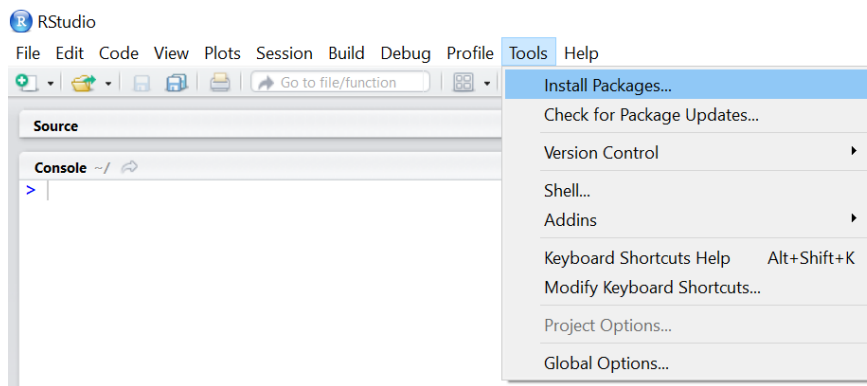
RStudio

File Edit Code View Plots Session Build Debug Profile Tools Help

Go to file/function

Source

Console ~/

>

Install Packages...
Check for Package Updates...
Version Control
Shell...
Addins
Keyboard Shortcuts Help Alt+Shift+K
Modify Keyboard Shortcuts...
Project Options...
Global Options...